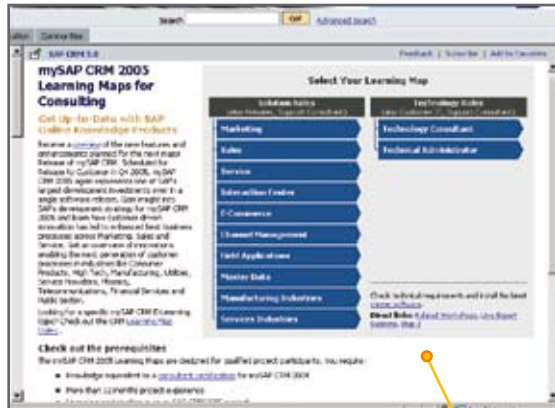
Search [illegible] Go Advanced search

ation Connection

SAP CRM 5.0

Feedback | Subscribe | Add to Favorites

mySAP CRM 2005 Learning Maps for Consulting

Get Up-to-Date with SAP Online Knowledge Products

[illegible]

Select Your Learning Map

Solution Roles

Technology Roles

Marketing

Sales

Service

Interaction Center

E-Commerce

Channel Management

Field Applications

Master Data

Manufacturing Industries

Services Industries

Technology Consultant

Technical Administrator

Check out the prerequisites

The mySAP CRM 2005 Learning Maps are designed for qualified project participants. You require:

Knowledge equivalent to a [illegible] for mySAP CRM 2004

More than 12 months project experience

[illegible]